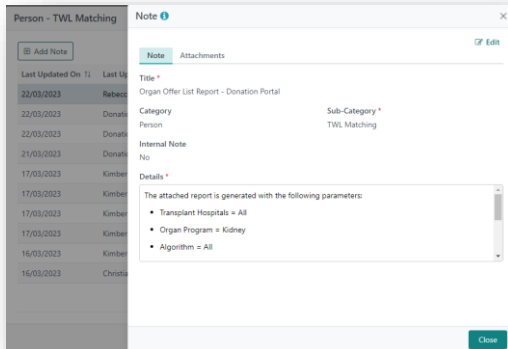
Person - TWL Matching

Add Note

| Last Updated On | Last Up |
|---|---|
| 22/03/2023 | Rebec |
| 22/03/2023 | Donat |
| 22/03/2023 | Donat |
| 21/03/2023 | Donat |
| 17/03/2023 | Kimber |
| 17/03/2023 | Kimber |
| 17/03/2023 | Kimber |
| 17/03/2023 | Kimber |
| 16/03/2023 | Kimber |
| 16/03/2023 | Christia |

Note

×

Note Attachments

Edit

Title *
Organ Offer List Report - Donation Portal

Category
Person

Sub-Category *
TWL Matching

Internal Note
No

Details *

The attached report is generated with the following parameters:

• Transplant Hospitals = All

• Organ Program = Kidney

• Algorithm = All

Close